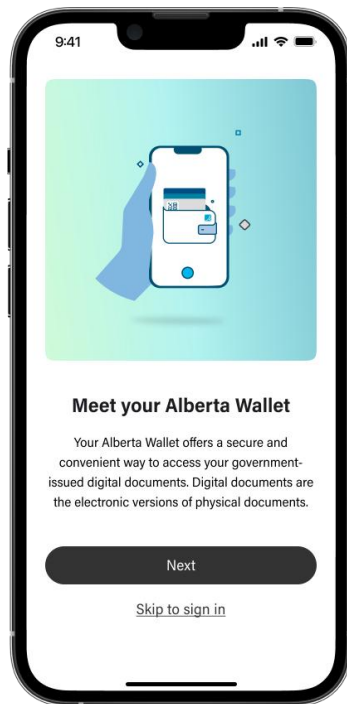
9:41

Meet your Alberta Wallet

Your Alberta Wallet offers a secure and convenient way to access your government-issued digital documents. Digital documents are the electronic versions of physical documents.

Next

Skip to sign in